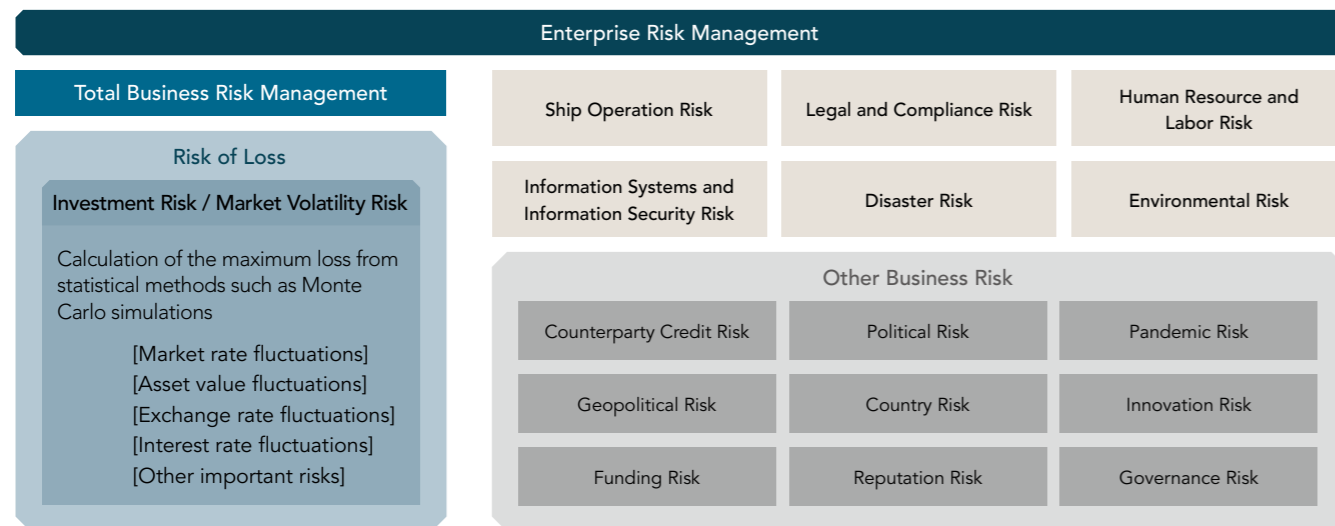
Enterprise Risk Management

Total Business Risk Management

Risk of Loss

Investment Risk / Market Volatility Risk

Calculation of the maximum loss from statistical methods such as Monte Carlo simulations

[Market rate fluctuations]
[Asset value fluctuations]
[Exchange rate fluctuations]
[Interest rate fluctuations]
[Other important risks]

Ship Operation Risk

Legal and Compliance Risk

Human Resource and Labor Risk

Information Systems and Information Security Risk

Disaster Risk

Environmental Risk

Other Business Risk

| Counterparty Credit Risk | Political Risk | Pandemic Risk |
|---|---|---|
| Geopolitical Risk | Country Risk | Innovation Risk |
| Funding Risk | Reputation Risk | Governance Risk |